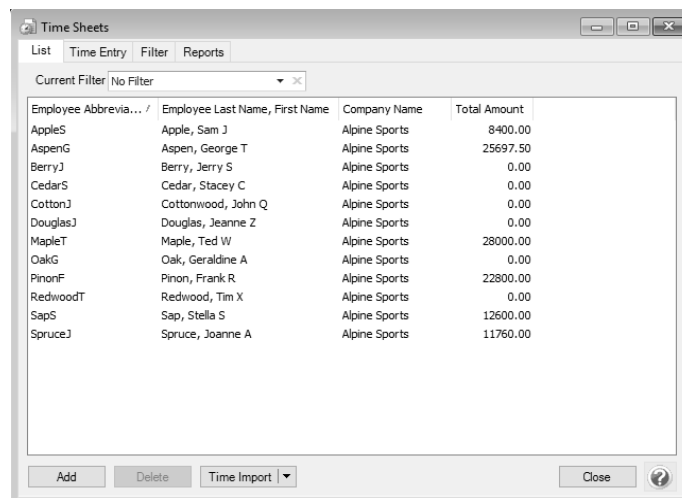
Time Sheets

List | Time Entry | Filter | Reports

Current Filter No Filter

| Employee Abbrevia... / | Employee Last Name, First Name | Company Name | Total Amount |
|---|---|---|---|
| AppleS | Apple, Sam J | Alpine Sports | 8400.00 |
| AspenG | Aspen, George T | Alpine Sports | 25697.50 |
| BerryJ | Berry, Jerry S | Alpine Sports | 0.00 |
| CedarS | Cedar, Stacey C | Alpine Sports | 0.00 |
| CottonJ | Cottonwood, John Q | Alpine Sports | 0.00 |
| DouglasJ | Douglas, Jeanne Z | Alpine Sports | 0.00 |
| MapleT | Maple, Ted W | Alpine Sports | 28000.00 |
| OakG | Oak, Geraldine A | Alpine Sports | 0.00 |
| PinonF | Pinon, Frank R | Alpine Sports | 22800.00 |
| RedwoodT | Redwood, Tim X | Alpine Sports | 0.00 |
| SapS | Sap, Stella S | Alpine Sports | 12600.00 |
| SpruceJ | Spruce, Joanne A | Alpine Sports | 11760.00 |

Add | Delete | Time Import | Close